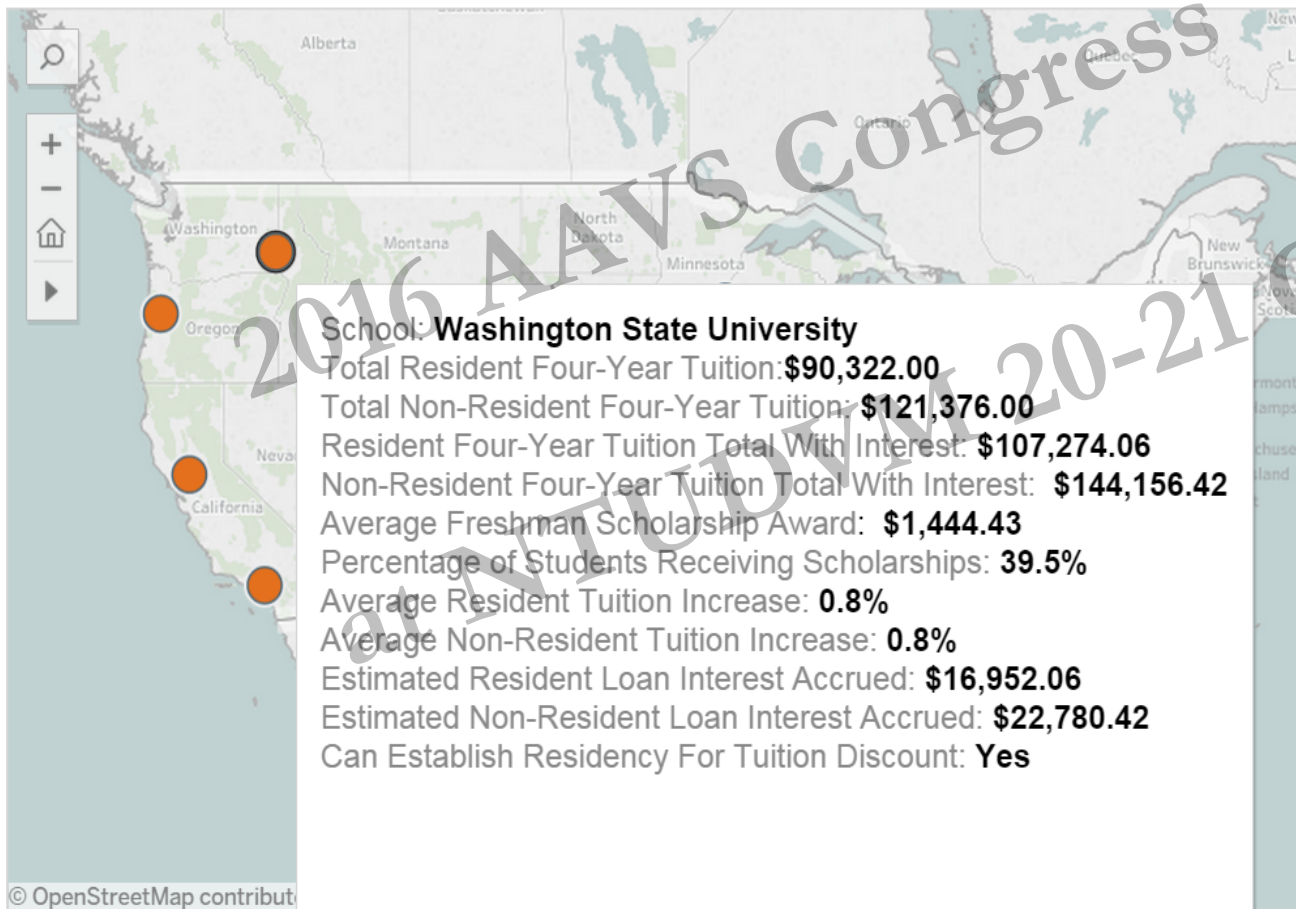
Alberta
Quebec
Ontario
Washington
Montana
North Dakota
Minnesota
New Brunswick
Nova Scotia
Oregon
Nevada
California
Vermont
New Hampshire
Massachusetts
Rhode Island

2016 AAVS Congress at NTUDVM 20-21

School: Washington State University
Total Resident Four-Year Tuition:$90,322.00
Total Non-Resident Four-Year Tuition: $121,376.00
Resident Four-Year Tuition Total With Interest: $107,274.06
Non-Resident Four-Year Tuition Total With Interest: $144,156.42
Average Freshman Scholarship Award: $1,444.43
Percentage of Students Receiving Scholarships: 39.5%
Average Resident Tuition Increase: 0.8%
Average Non-Resident Tuition Increase: 0.8%
Estimated Resident Loan Interest Accrued: $16,952.06
Estimated Non-Resident Loan Interest Accrued: $22,780.42
Can Establish Residency For Tuition Discount: Yes

© OpenStreetMap contribut